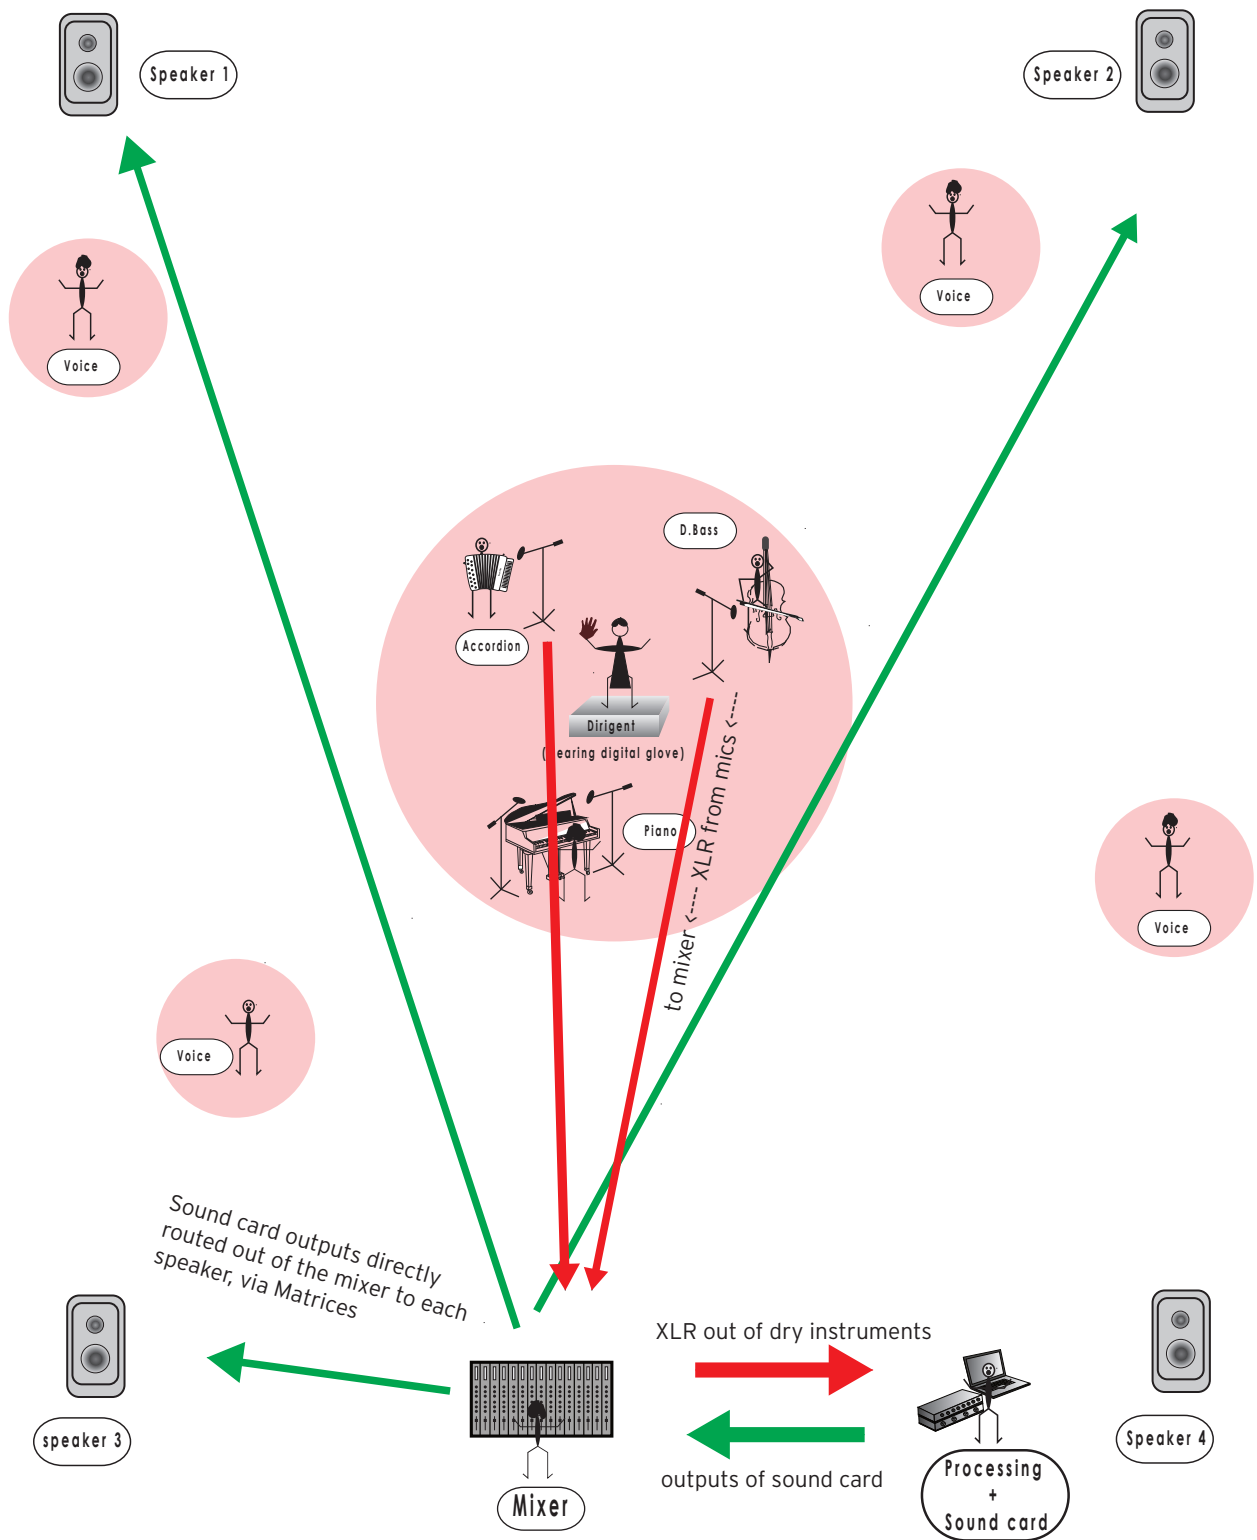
Speaker 1

Speaker 2

Voice

Voice

D.Bass

Accordion

Dirigent

([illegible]earing digital glove)

Piano

to mixer <---- XLR from mics <----

Voice

Voice

Sound card outputs directly routed out of the mixer to each speaker, via Matrices

XLR out of dry instruments

speaker 3

Mixer

outputs of sound card

Processing + Sound card

Speaker 4